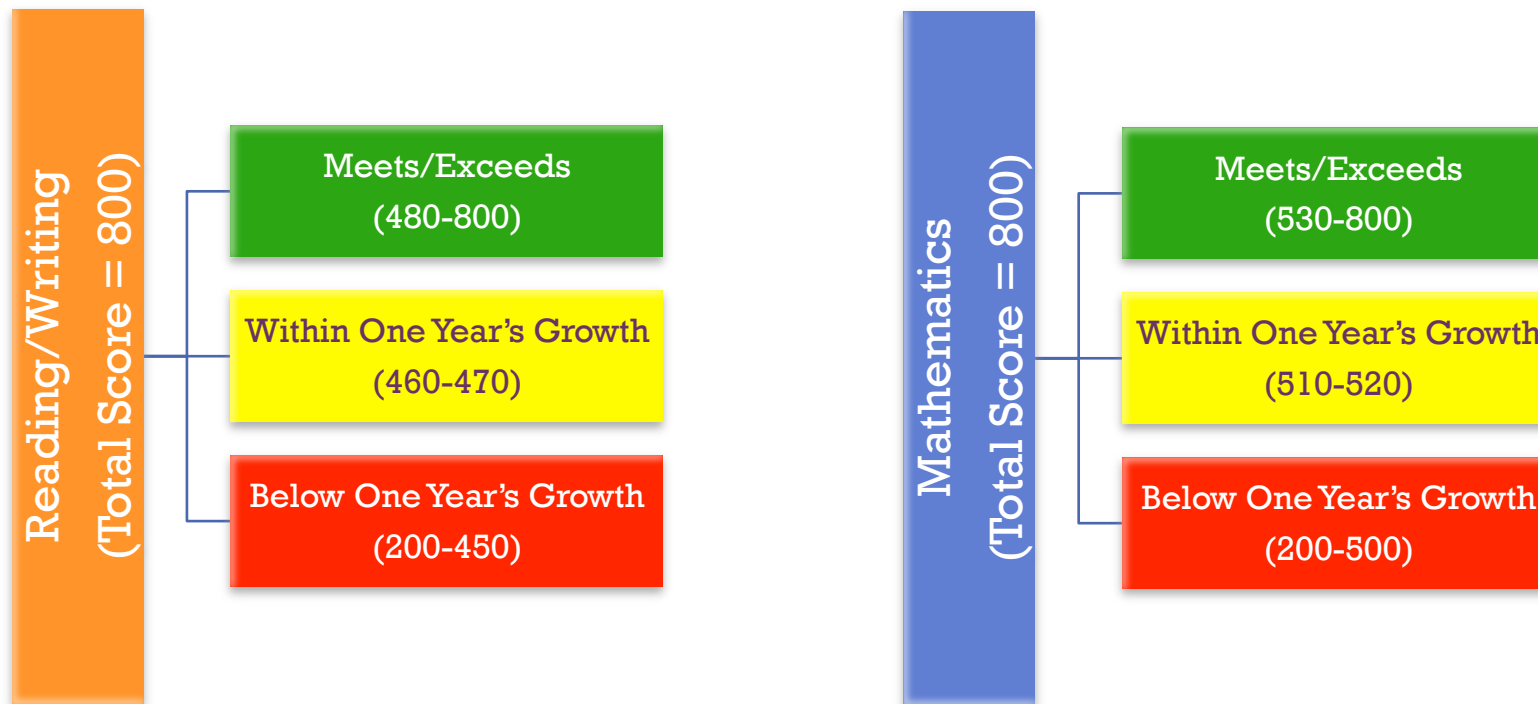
Reading/Writing
(Total Score = 800)

Meets/Exceeds
(480-800)

Within One Year's Growth
(460-470)

Below One Year's Growth
(200-450)

Mathematics
(Total Score = 800)

Meets/Exceeds
(530-800)

Within One Year's Growth
(510-520)

Below One Year's Growth
(200-500)